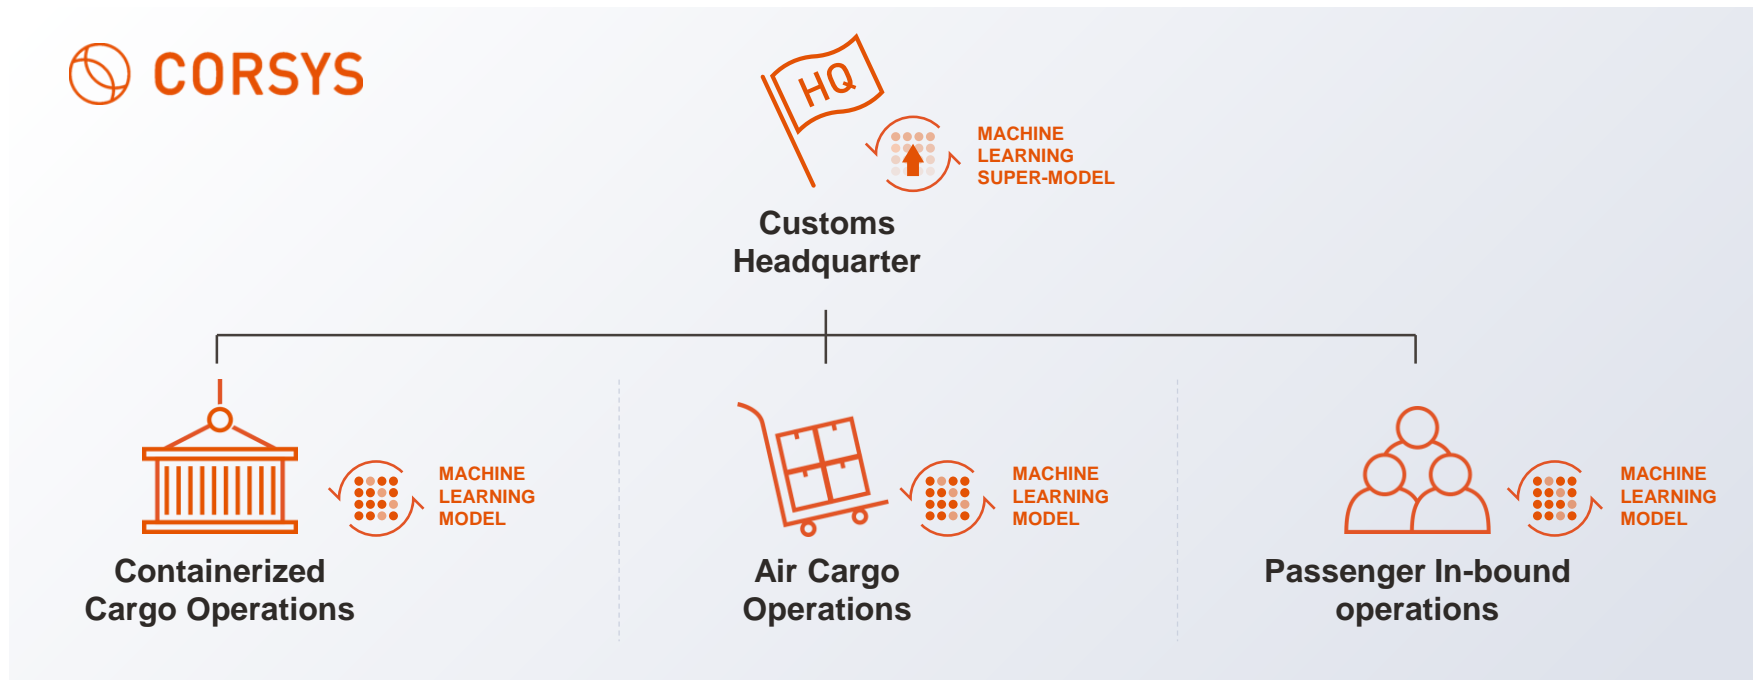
CORSYS

HQ

MACHINE LEARNING SUPER-MODEL

Customs Headquarter

MACHINE LEARNING MODEL

Containerized Cargo Operations

MACHINE LEARNING MODEL

Air Cargo Operations

MACHINE LEARNING MODEL

Passenger In-bound operations